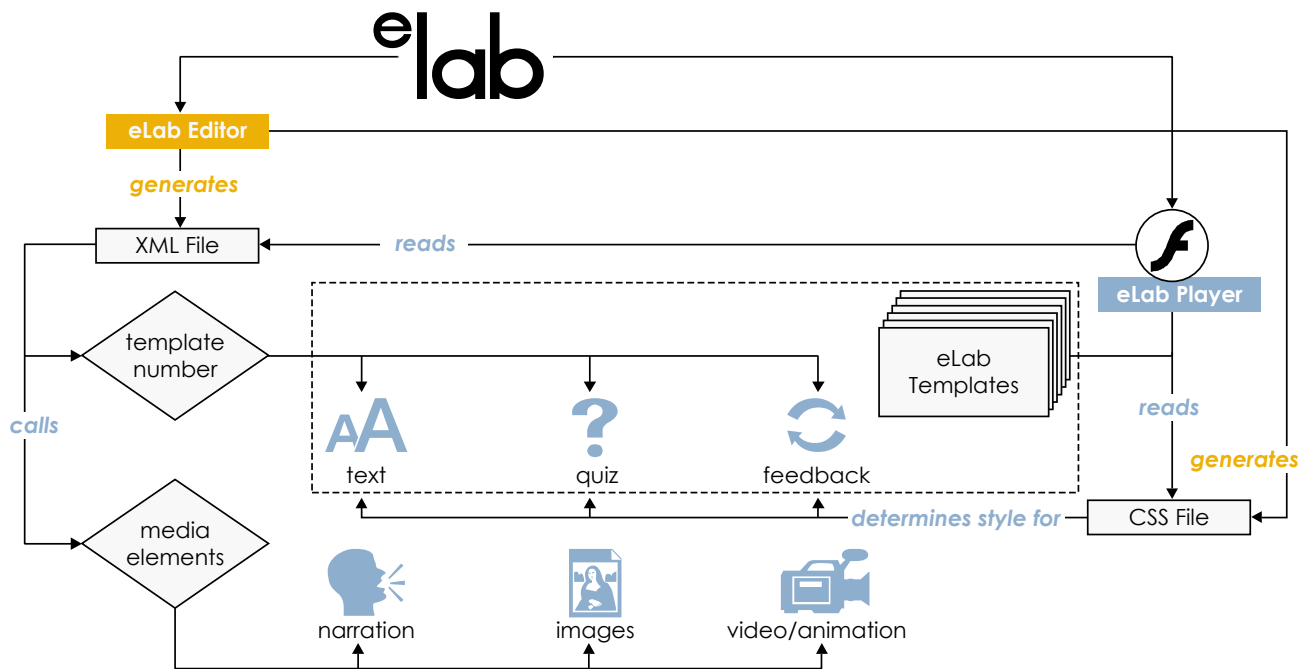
elab

eLab Editor

generates

XML File

reads

eLab Player

template number

eLab Templates

AA
text

?
quiz

feedback

calls

reads

generates

determines style for

CSS File

media elements

narration

images

video/animation